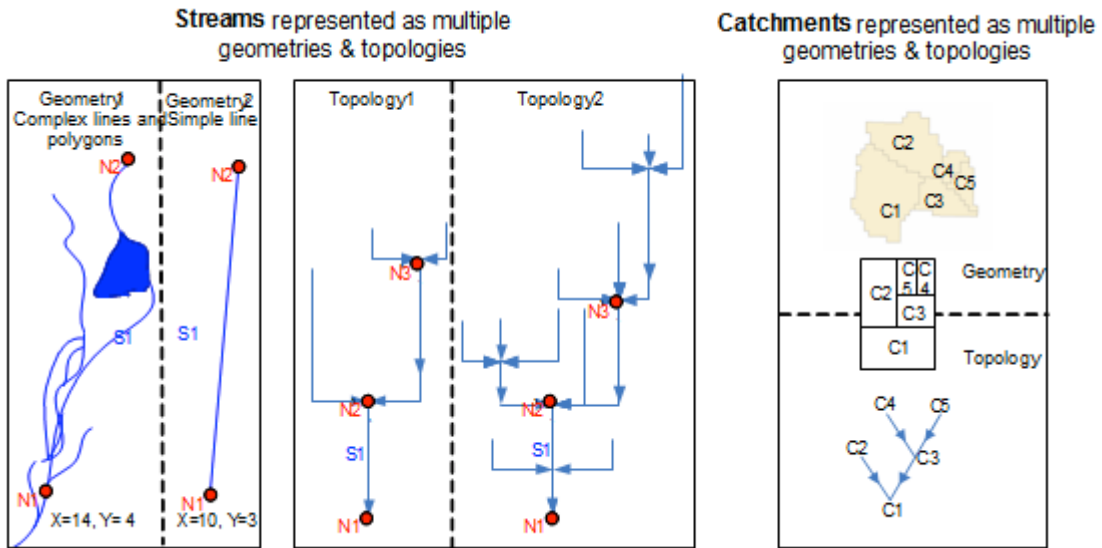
**Streams** represented as multiple geometries & topologies

Geometry1
Complex lines and polygons

N2

S1

N1

X=14, Y= 4

Geometry2
Simple line

N2

S1

N1

X=10, Y=3

Topology1

N3

N2

S1

N1

Topology2

N3

N2

S1

N1

**Catchments** represented as multiple geometries & topologies

C2

C4

C5

C1

C3

C2

C5

C4

C3

C1

Geometry

Topology

C4

C5

C2

C3

C1